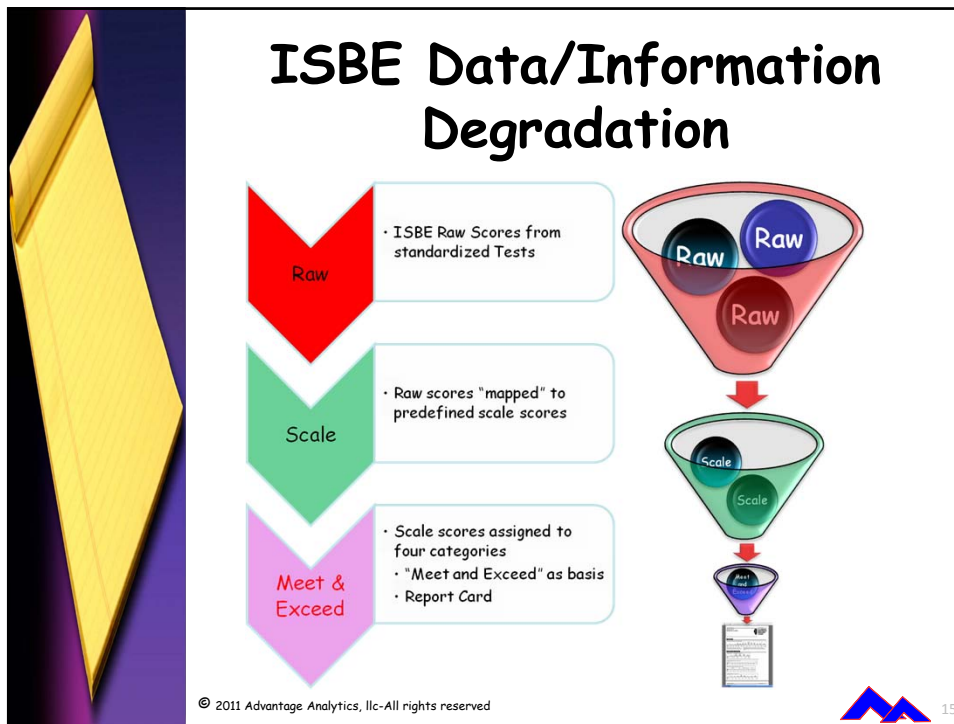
ISBE Data/Information Degradation

Raw

- ISBE Raw Scores from standardized Tests

Scale

- Raw scores "mapped" to predefined scale scores

Meet & Exceed

- Scale scores assigned to four categories
  - "Meet and Exceed" as basis
  - Report Card

Raw
Raw
Raw

Scale
Scale

Meet and Exceed

© 2011 Advantage Analytics, llc-All rights reserved

15